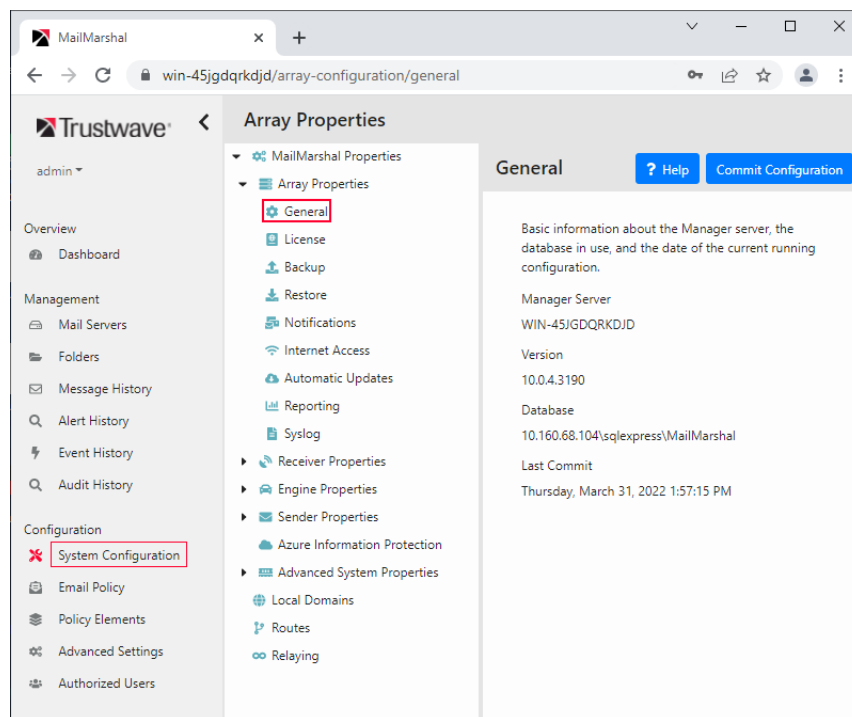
MailMarshal ×
+

win-45jgdqrkdjd/array-configuration/general

Trustwave
admin

Overview
Dashboard

Management
Mail Servers
Folders
Message History
Alert History
Event History
Audit History

Configuration
System Configuration
Email Policy
Policy Elements
Advanced Settings
Authorized Users

Array Properties

MailMarshal Properties
Array Properties
General
License
Backup
Restore
Notifications
Internet Access
Automatic Updates
Reporting
Syslog
Receiver Properties
Engine Properties
Sender Properties
Azure Information Protection
Advanced System Properties
Local Domains
Routes
Relaying

General

? Help
Commit Configuration

Basic information about the Manager server, the database in use, and the date of the current running configuration.

Manager Server
WIN-45JGDQRKDJD

Version
10.0.4.3190

Database
10.160.68.104\sqlexpress\MailMarshal

Last Commit
Thursday, March 31, 2022 1:57:15 PM